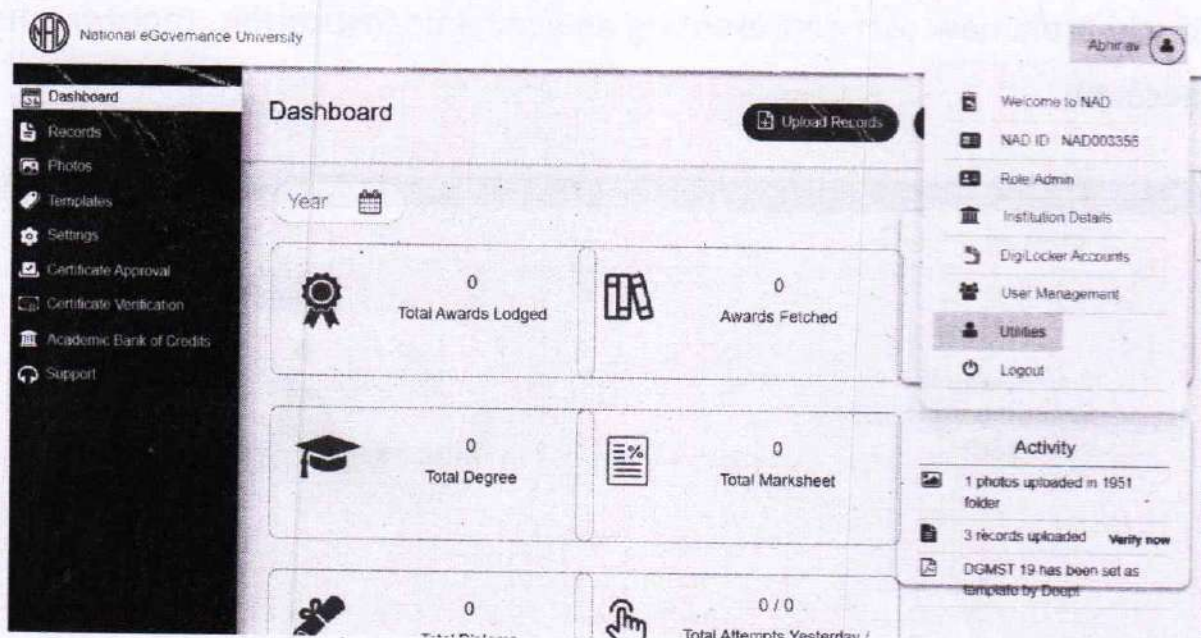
NAD National eGovernance University

Abhinav

Dashboard
Records
Photos
Templates
Settings
Certificate Approval
Certificate Verification
Academic Bank of Credits
Support

Dashboard

Upload Records

Year

0
Total Awards Lodged

0
Awards Fetched

0
Total Degree

0
Total Marksheet

0
Total Diploma

0 / 0
Total Attempts Yesterday /

Welcome to NAD
NAD ID: NAD003356
Role Admin
Institution Details
DigiLocker Accounts
User Management
Utilities
Logout

Activity
1 photos uploaded in 1951 folder
3 records uploaded Verify now
DGMST 19 has been set as template by Deept